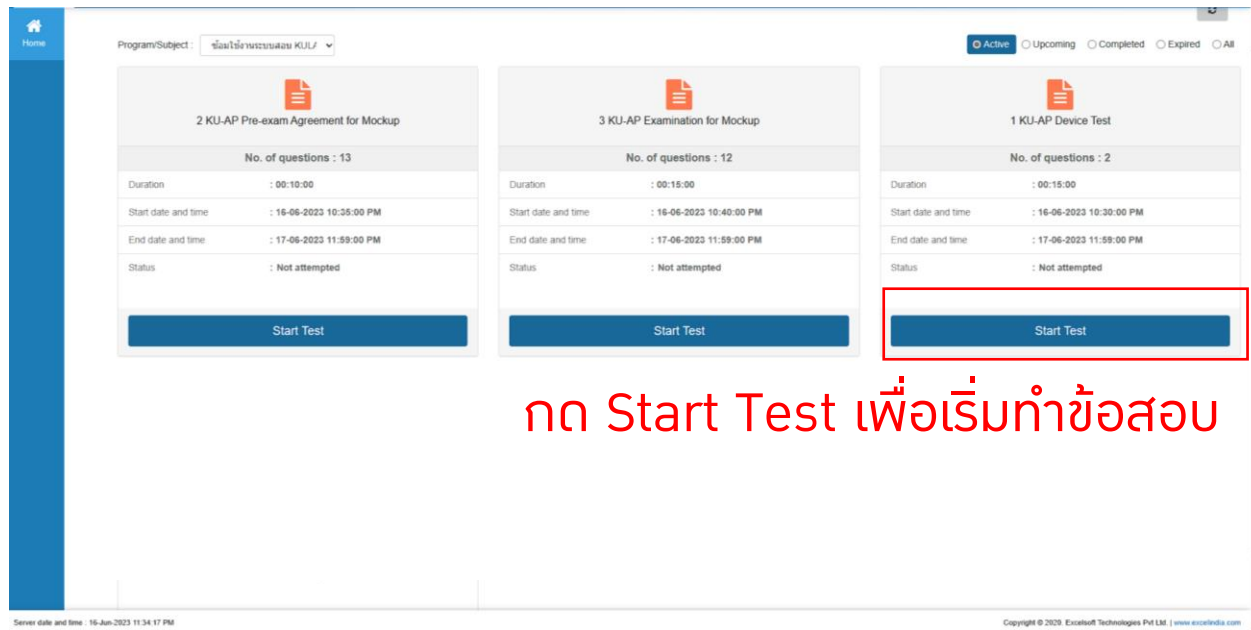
Home

Program/Subject : ข้อมูลใช้งานระบบสอบ KU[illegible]

Active Upcoming Completed Expired All

2 KU-AP Pre-exam Agreement for Mockup

No. of questions : 13

| Duration | : 00:10:00 |
|---|---|
| Start date and time | : 16-06-2023 10:35:00 PM |
| End date and time | : 17-06-2023 11:59:00 PM |
| Status | : Not attempted |

Start Test

3 KU-AP Examination for Mockup

No. of questions : 12

| Duration | : 00:15:00 |
|---|---|
| Start date and time | : 16-06-2023 10:40:00 PM |
| End date and time | : 17-06-2023 11:59:00 PM |
| Status | : Not attempted |

Start Test

1 KU-AP Device Test

No. of questions : 2

| Duration | : 00:15:00 |
|---|---|
| Start date and time | : 16-06-2023 10:30:00 PM |
| End date and time | : 17-06-2023 11:59:00 PM |
| Status | : Not attempted |

Start Test

กด Start Test เพื่อเริ่มทำข้อสอบ

Server date and time : 16-Jun-2023 11:34:17 PM

Copyright © 2020. Excelsoft Technologies Pvt Ltd. | www.excelindia.com